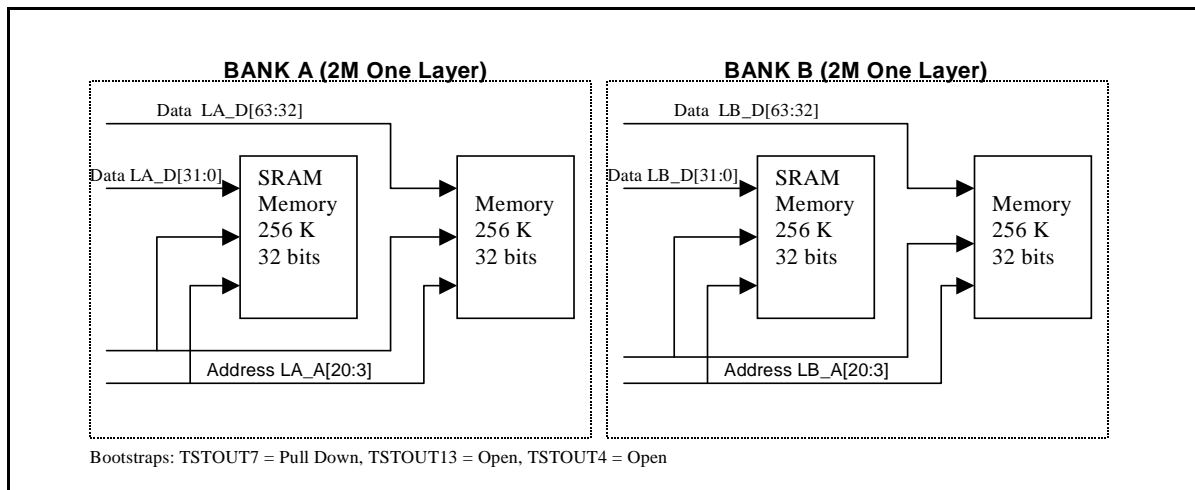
BANK A (2M One Layer)

Data LA_D[63:32]

Data LA_D[31:0]

SRAM Memory 256 K 32 bits

Memory 256 K 32 bits

Address LA_A[20:3]

BANK B (2M One Layer)

Data LB_D[63:32]

Data LB_D[31:0]

SRAM Memory 256 K 32 bits

Memory 256 K 32 bits

Address LB_A[20:3]

Bootstraps: TSTOUT7 = Pull Down, TSTOUT13 = Open, TSTOUT4 = Open